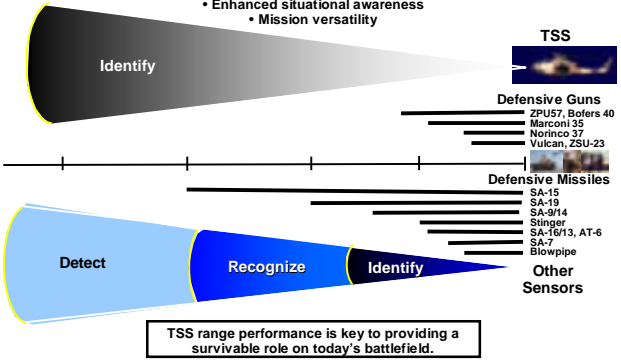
• Enhanced situational awareness
• Mission versatility

Identify

TSS

Defensive Guns
ZPU57, Bofers 40
Marconi 35
Norinco 37
Vulcan, ZSU-23

Defensive Missiles
SA-15
SA-19
SA-9/14
Stinger
SA-16/13, AT-6
SA-7
Blowpipe

Detect

Recognize

Identify

Other Sensors

TSS range performance is key to providing a survivable role on today's battlefield.